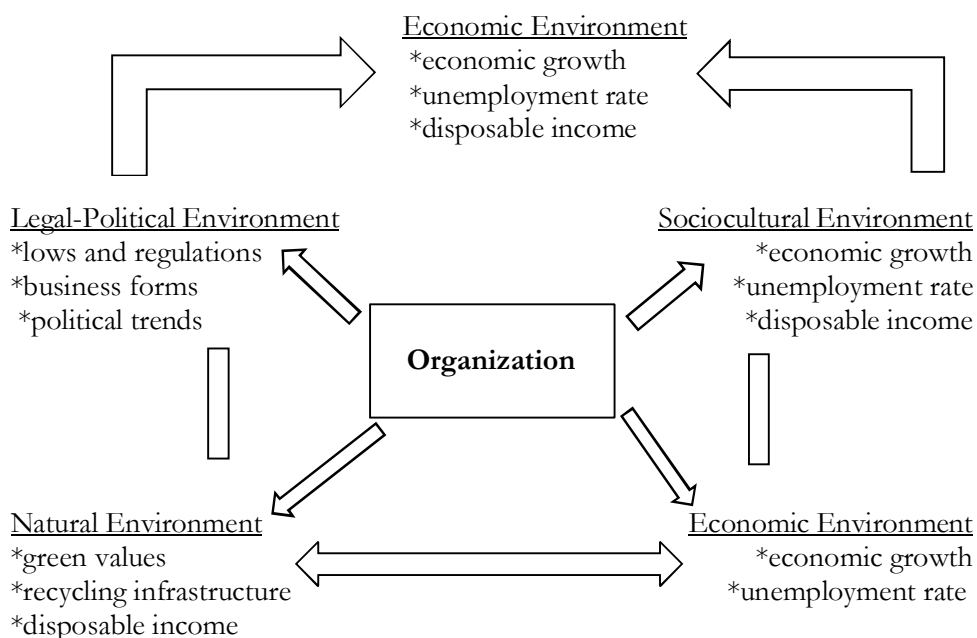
Economic Environment
*economic growth
*unemployment rate
*disposable income

Legal-Political Environment
*lows and regulations
*business forms
*political trends

Sociocultural Environment
*economic growth
*unemployment rate
*disposable income

**Organization**

Natural Environment
*green values
*recycling infrastructure
*disposable income

Economic Environment
*economic growth
*unemployment rate